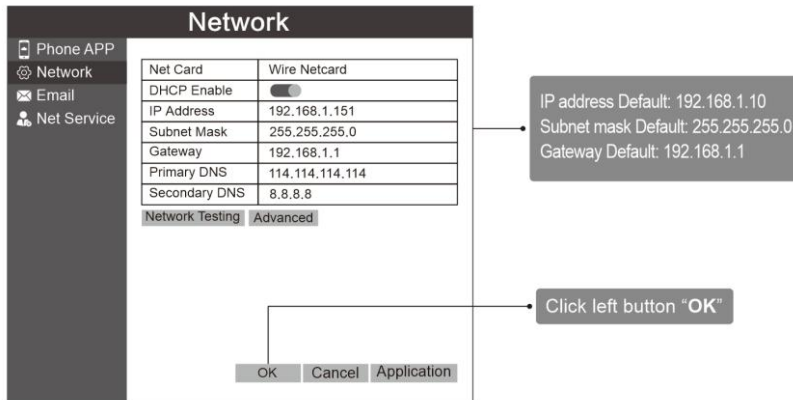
Network

Phone APP
Network
Email
Net Service

| Net Card | Wire Netcard |
|---|---|
| DHCP Enable | |
| IP Address | 192.168.1.151 |
| Subnet Mask | 255.255.255.0 |
| Gateway | 192.168.1.1 |
| Primary DNS | 114.114.114.114 |
| Secondary DNS | 8.8.8.8 |

Network Testing Advanced

OK Cancel Application

IP address Default: 192.168.1.10
Subnet mask Default: 255.255.255.0
Gateway Default: 192.168.1.1

Click left button "OK"